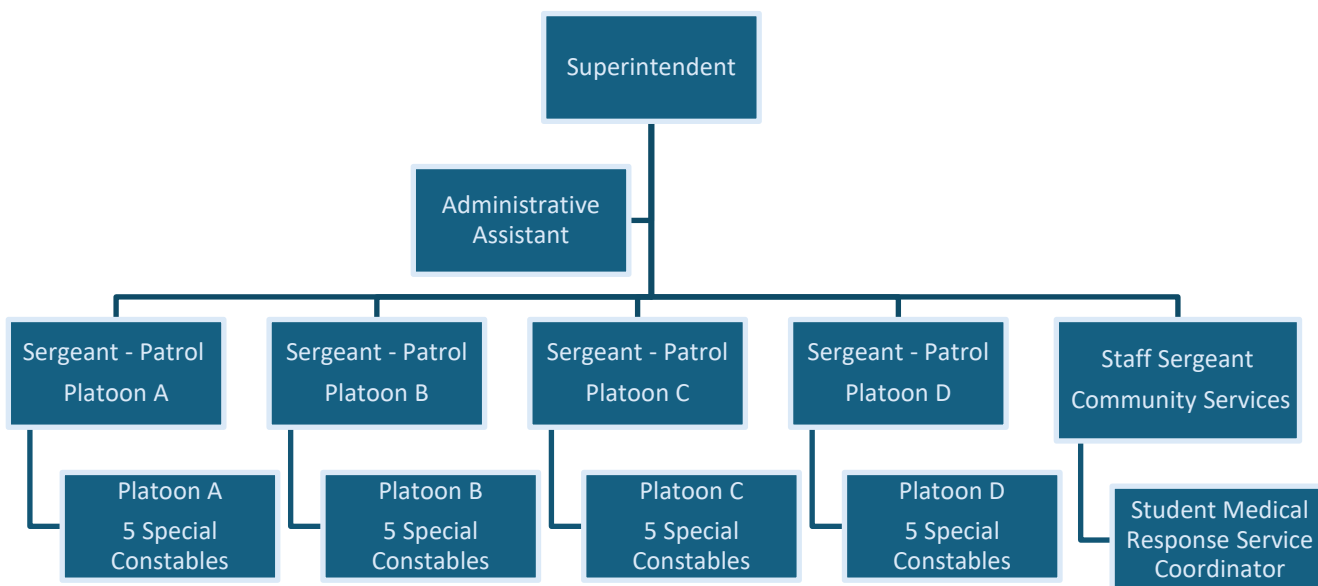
Superintendent

Administrative Assistant

Sergeant - Patrol
Platoon A

Platoon A
5 Special Constables

Sergeant - Patrol
Platoon B

Platoon B
5 Special Constables

Sergeant - Patrol
Platoon C

Platoon C
5 Special Constables

Sergeant - Patrol
Platoon D

Platoon D
5 Special Constables

Staff Sergeant
Community Services

Student Medical Response Service Coordinator